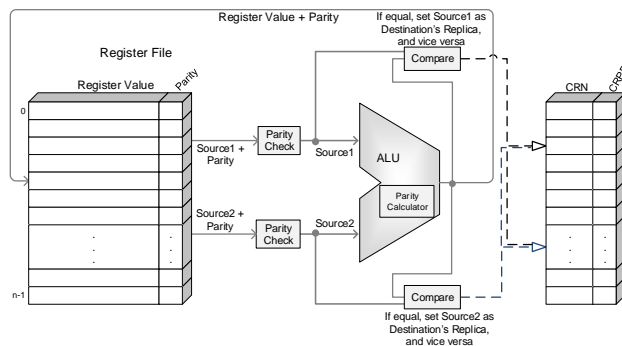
Register Value + Parity

If equal, set Source1 as Destination's Replica, and vice versa

Register File

Register Value

Parity

0

n-1

Source1 + Parity

Parity Check

Source1

Compare

ALU

Parity Calculator

Source2 + Parity

Parity Check

Source2

Compare

If equal, set Source2 as Destination's Replica, and vice versa

CRN

CRP